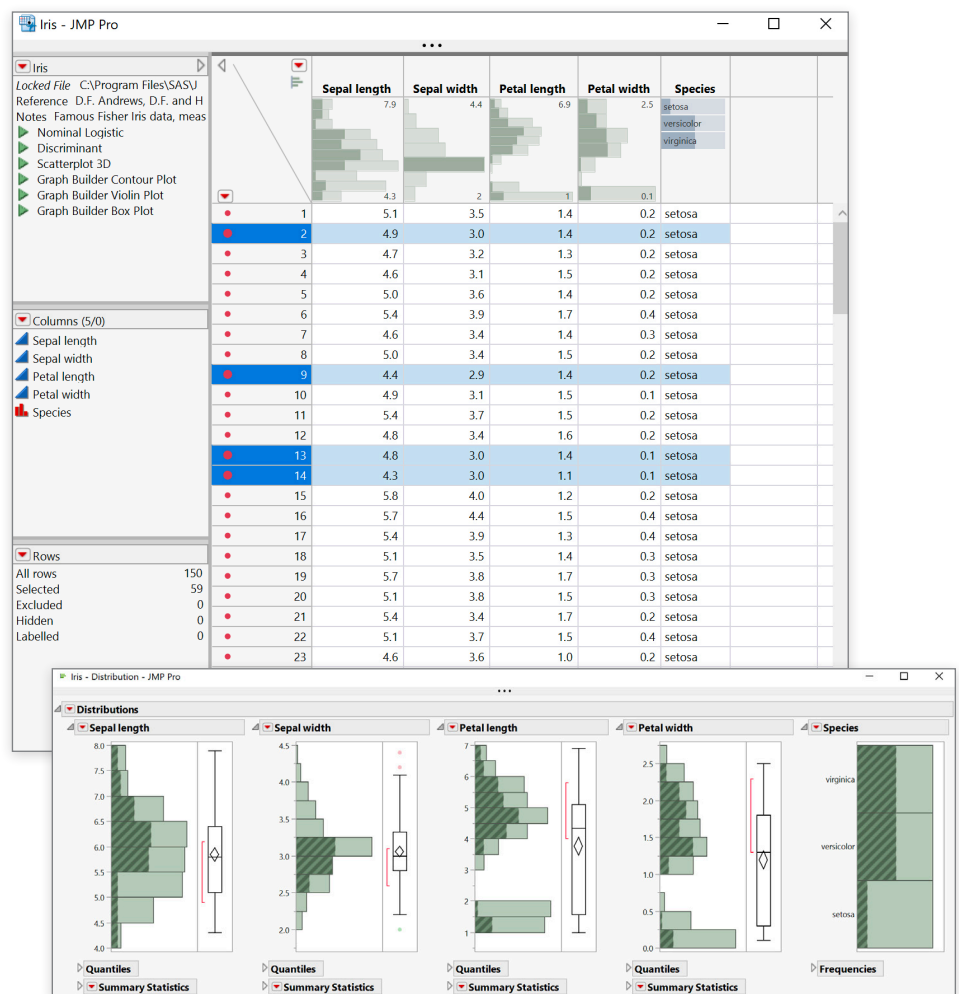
Iris - JMP Pro

•••

Iris
Locked File C:\Program Files\SAS\J
Reference D.F. Andrews, D.F. and H
Notes Famous Fisher Iris data, meas
Nominal Logistic
Discriminant
Scatterplot 3D
Graph Builder Contour Plot
Graph Builder Violin Plot
Graph Builder Box Plot

Columns (5/0)
Sepal length
Sepal width
Petal length
Petal width
Species

Rows
All rows 150
Selected 59
Excluded 0
Hidden 0
Labelled 0

| | Sepal length | Sepal width | Petal length | Petal width | Species |
|---|---|---|---|---|---|
| | 7.9 / 4.3 | 4.4 / 2 | 6.9 / 1 | 2.5 / 0.1 | setosa, versicolor, virginica |
| 1 | 5.1 | 3.5 | 1.4 | 0.2 | setosa |
| 2 | 4.9 | 3.0 | 1.4 | 0.2 | setosa |
| 3 | 4.7 | 3.2 | 1.3 | 0.2 | setosa |
| 4 | 4.6 | 3.1 | 1.5 | 0.2 | setosa |
| 5 | 5.0 | 3.6 | 1.4 | 0.2 | setosa |
| 6 | 5.4 | 3.9 | 1.7 | 0.4 | setosa |
| 7 | 4.6 | 3.4 | 1.4 | 0.3 | setosa |
| 8 | 5.0 | 3.4 | 1.5 | 0.2 | setosa |
| 9 | 4.4 | 2.9 | 1.4 | 0.2 | setosa |
| 10 | 4.9 | 3.1 | 1.5 | 0.1 | setosa |
| 11 | 5.4 | 3.7 | 1.5 | 0.2 | setosa |
| 12 | 4.8 | 3.4 | 1.6 | 0.2 | setosa |
| 13 | 4.8 | 3.0 | 1.4 | 0.1 | setosa |
| 14 | 4.3 | 3.0 | 1.1 | 0.1 | setosa |
| 15 | 5.8 | 4.0 | 1.2 | 0.2 | setosa |
| 16 | 5.7 | 4.4 | 1.5 | 0.4 | setosa |
| 17 | 5.4 | 3.9 | 1.3 | 0.4 | setosa |
| 18 | 5.1 | 3.5 | 1.4 | 0.3 | setosa |
| 19 | 5.7 | 3.8 | 1.7 | 0.3 | setosa |
| 20 | 5.1 | 3.8 | 1.5 | 0.3 | setosa |
| 21 | 5.4 | 3.4 | 1.7 | 0.2 | setosa |
| 22 | 5.1 | 3.7 | 1.5 | 0.4 | setosa |
| 23 | 4.6 | 3.6 | 1.0 | 0.2 | setosa |

Iris - Distribution - JMP Pro

•••

Distributions
Sepal length
8.0 7.5 7.0 6.5 6.0 5.5 5.0 4.5 4.0
Sepal width
4.5 4.0 3.5 3.0 2.5 2.0
Petal length
7 6 5 4 3 2 1
Petal width
2.5 2.0 1.5 1.0 0.5 0.0
Species
virginica
versicolor
setosa

Quantiles
Summary Statistics
Quantiles
Summary Statistics
Quantiles
Summary Statistics
Quantiles
Summary Statistics
Frequencies